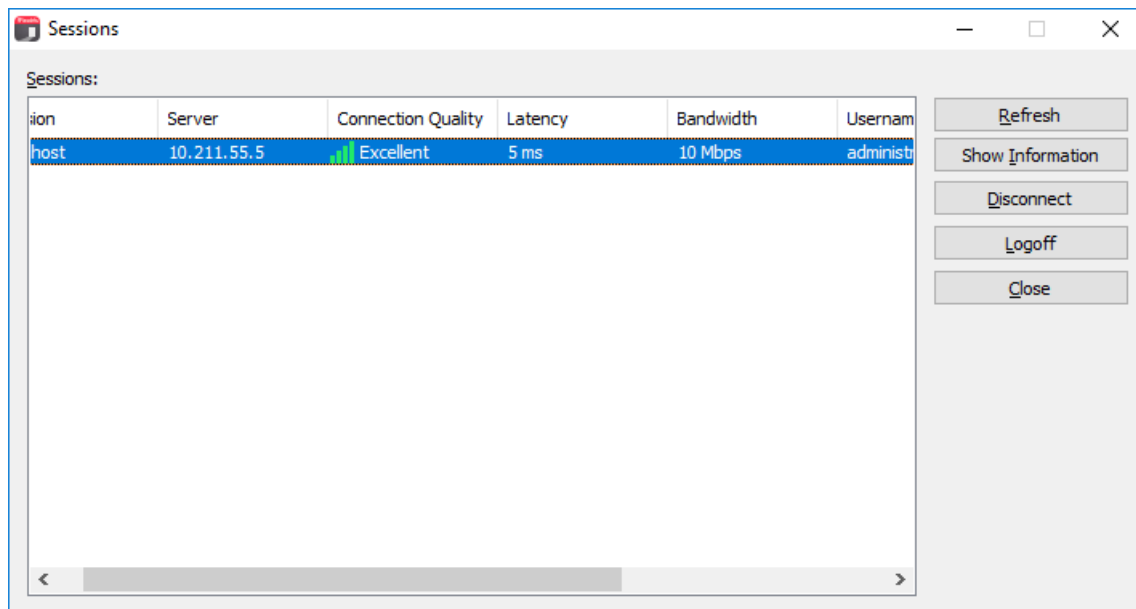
Sessions

Sessions:

| sion | Server | Connection Quality | Latency | Bandwidth | Usernam |
|---|---|---|---|---|---|
| host | 10.211.55.5 | Excellent | 5 ms | 10 Mbps | administ |

Refresh
Show Information
Disconnect
Logoff
Close